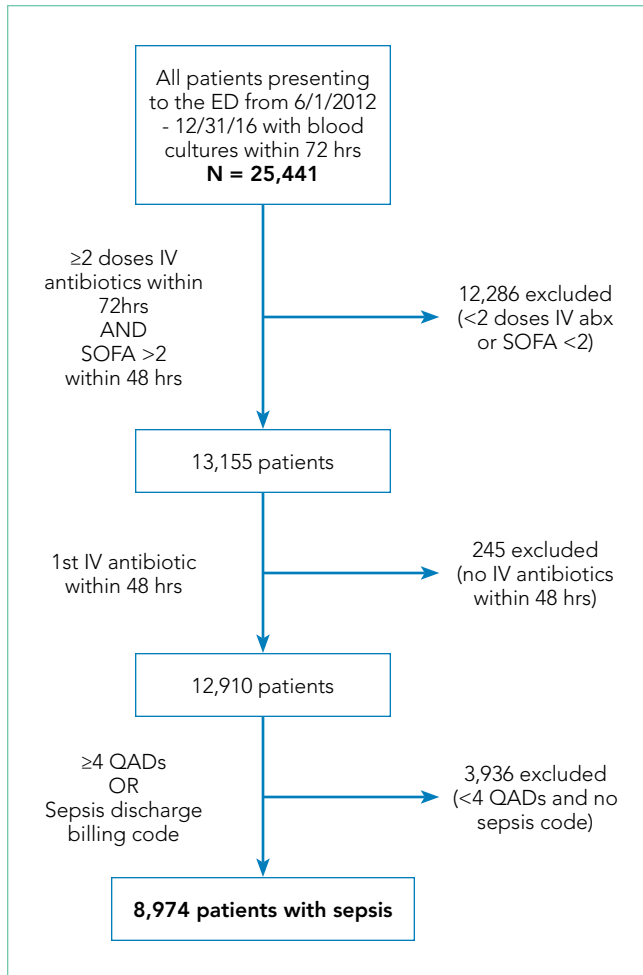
All patients presenting to the ED from 6/1/2012 - 12/31/16 with blood cultures within 72 hrs
**N = 25,441**

≥2 doses IV antibiotics within 72hrs AND SOFA >2 within 48 hrs

12,286 excluded (<2 doses IV abx or SOFA <2)

13,155 patients

1st IV antibiotic within 48 hrs

245 excluded (no IV antibiotics within 48 hrs)

12,910 patients

≥4 QADs OR Sepsis discharge billing code

3,936 excluded (<4 QADs and no sepsis code)

**8,974 patients with sepsis**